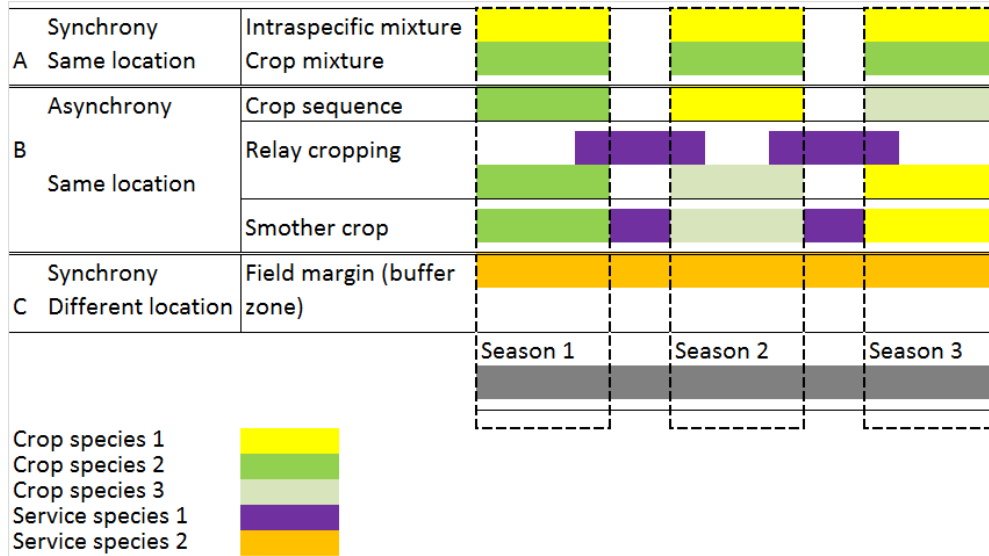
| | | Season 1 | Season 2 | Season 3 |
|---|---|---|---|---|
| A Synchrony Same location | Intraspecific mixture | | | |
| | Crop mixture | | | |
| B Asynchrony Same location | Crop sequence | | | |
| | Relay cropping | | | |
| | Smother crop | | | |
| C Synchrony Different location | Field margin (buffer zone) | | | |

Season 1 Season 2 Season 3

Crop species 1
Crop species 2
Crop species 3
Service species 1
Service species 2